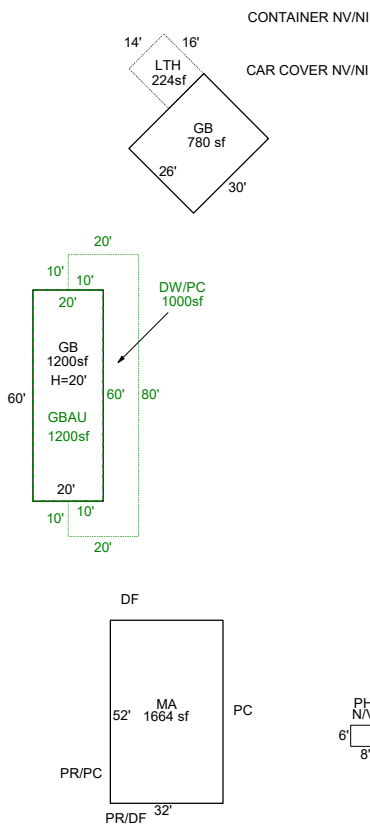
CONTAINER NV/NI

CAR COVER NV/NI

14'
16'
LTH
224sf

GB
780 sf
26'
30'

20'
10'
10'
20'
DW/PC
1000sf
GB
1200sf
H=20'
60'
60'
80'
GBAU
1200sf
20'
10'
10'
20'

DF
MA
1664 sf
52'
PC
PR/PC
PR/DF
32'

PH
N/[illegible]
6'
8'